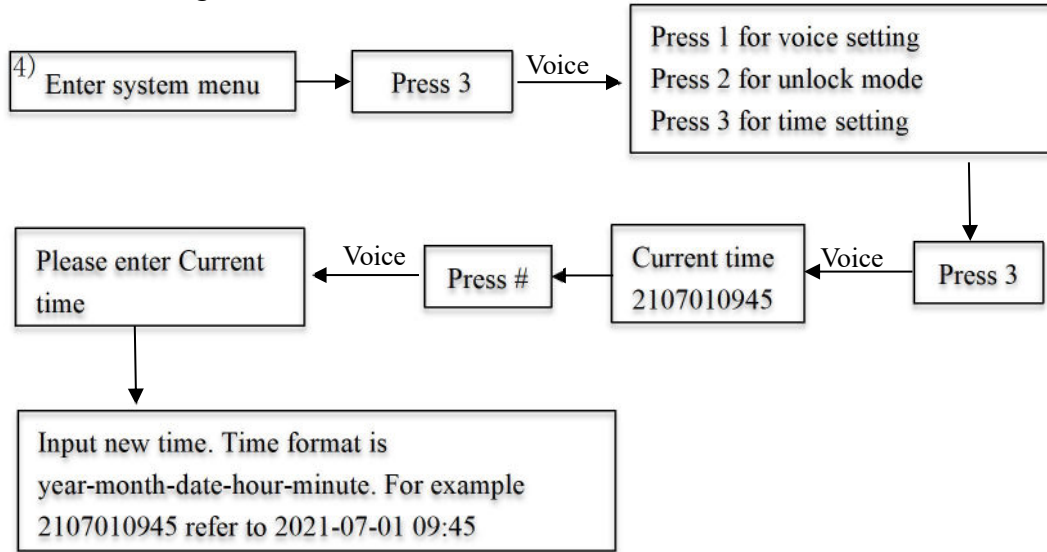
4) Enter system menu

Press 3

Voice

Press 1 for voice setting
Press 2 for unlock mode
Press 3 for time setting

Press 3

Voice

Current time
2107010945

Press #

Voice

Please enter Current time

Input new time. Time format is year-month-date-hour-minute. For example 2107010945 refer to 2021-07-01 09:45